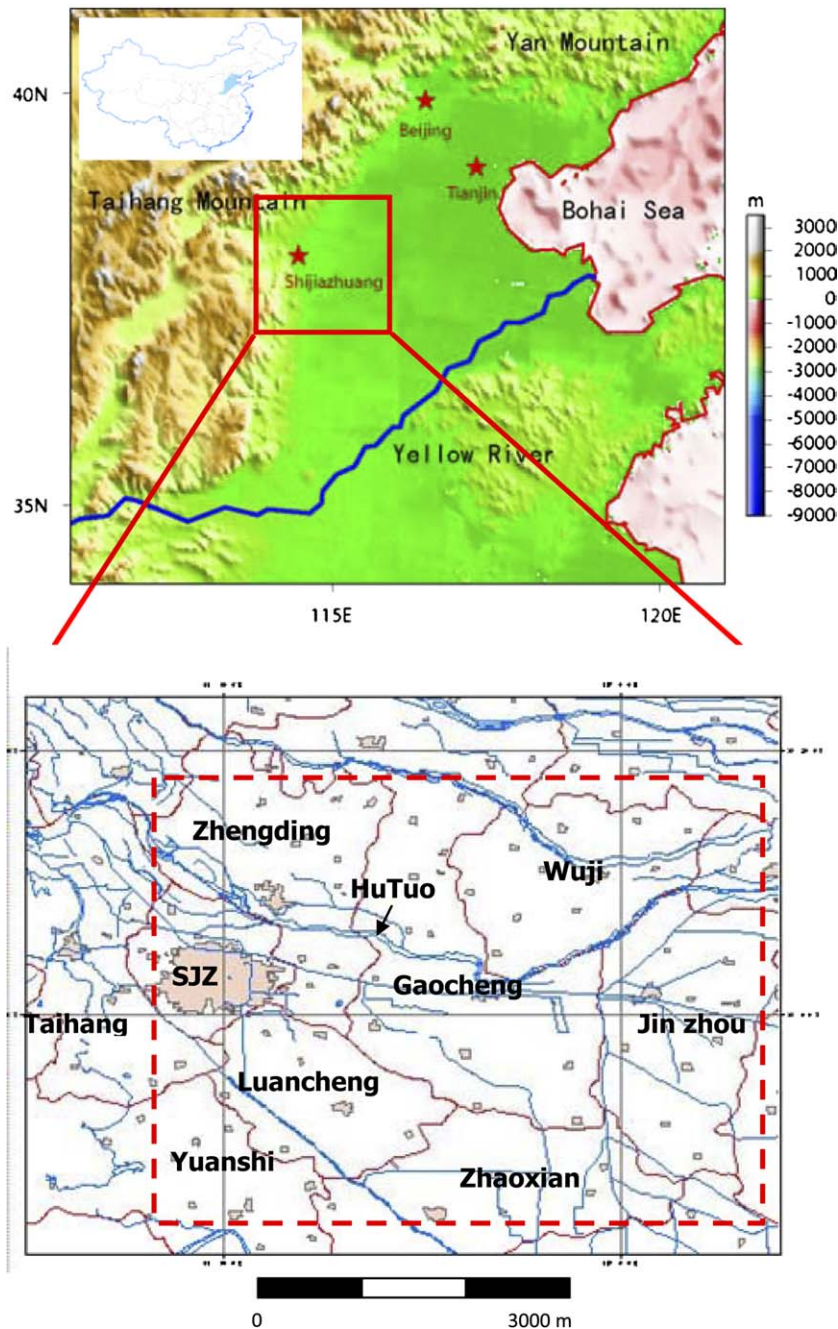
Yan Mountain

40N

Beijing

Tianjin

Taihang Mountain

Bohai Sea

Shijiazhuang

m
3000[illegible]
2000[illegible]
1000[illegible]
0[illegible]
-1000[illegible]
-2000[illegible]
-3000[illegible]
-4000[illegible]
-5000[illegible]
-6000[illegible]
-7000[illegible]
-8000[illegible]
-9000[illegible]

Yellow River

35N

115E

120E

Zhengding

Wuji

HuTuo

SJZ

Gaocheng

Taihang

Jin zhou

Luancheng

Yuanshi

Zhaoxian

0

3000 m